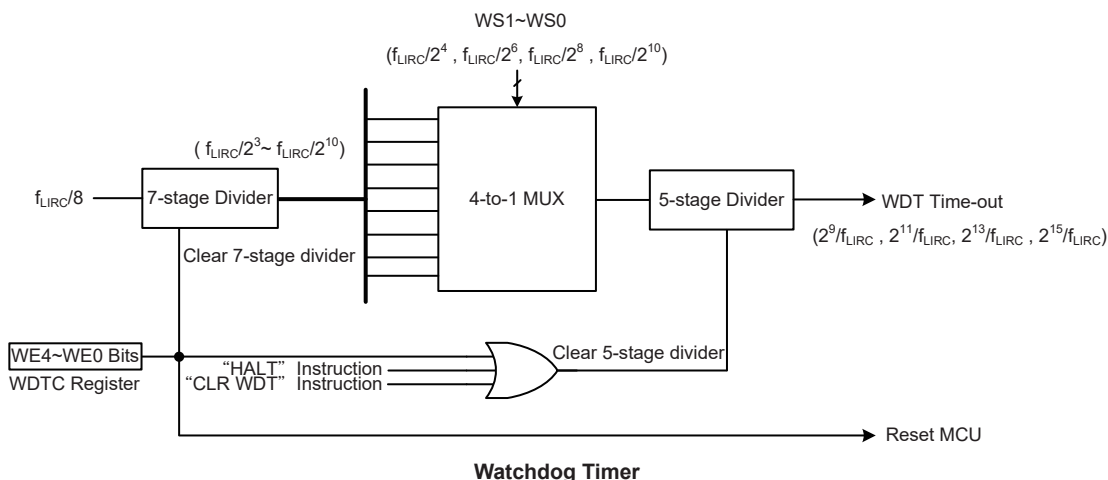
WS1~WS0

($f_{LIRC}/2^4$ , $f_{LIRC}/2^6$, $f_{LIRC}/2^8$ , $f_{LIRC}/2^{10}$)

( $f_{LIRC}/2^3$~ $f_{LIRC}/2^{10}$)

$f_{LIRC}/8$

7-stage Divider

4-to-1 MUX

5-stage Divider

WDT Time-out

($2^9/f_{LIRC}$ , $2^{11}/f_{LIRC}$, $2^{13}/f_{LIRC}$ , $2^{15}/f_{LIRC}$)

Clear 7-stage divider

WE4~WE0 Bits

WDTC Register

"HALT" Instruction

"CLR WDT" Instruction

Clear 5-stage divider

Reset MCU

Watchdog Timer